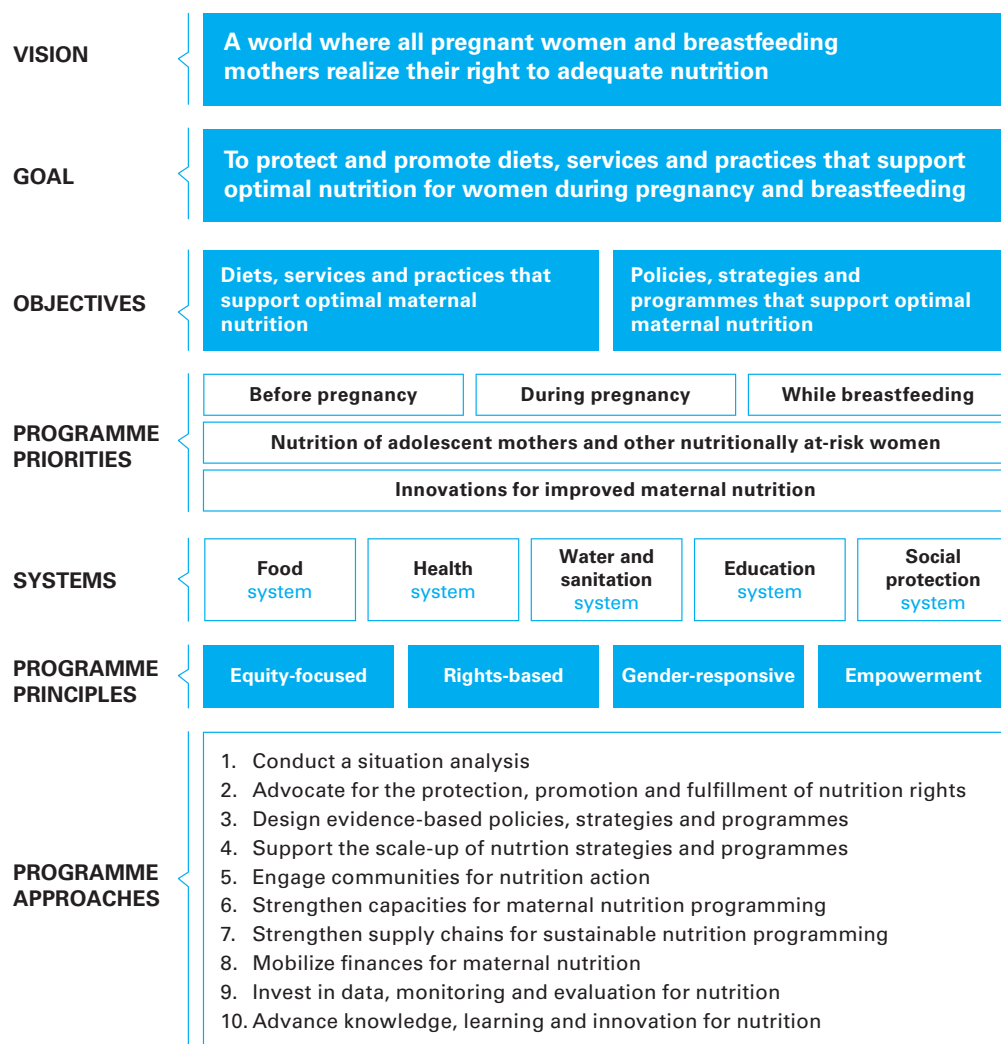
VISION

A world where all pregnant women and breastfeeding mothers realize their right to adequate nutrition

GOAL

To protect and promote diets, services and practices that support optimal nutrition for women during pregnancy and breastfeeding

OBJECTIVES

Diets, services and practices that support optimal maternal nutrition

Policies, strategies and programmes that support optimal maternal nutrition

PROGRAMME PRIORITIES

Before pregnancy

During pregnancy

While breastfeeding

Nutrition of adolescent mothers and other nutritionally at-risk women

Innovations for improved maternal nutrition

SYSTEMS

Food system

Health system

Water and sanitation system

Education system

Social protection system

PROGRAMME PRINCIPLES

Equity-focused

Rights-based

Gender-responsive

Empowerment

PROGRAMME APPROACHES

1. Conduct a situation analysis
2. Advocate for the protection, promotion and fulfillment of nutrition rights
3. Design evidence-based policies, strategies and programmes
4. Support the scale-up of nutrtion strategies and programmes
5. Engage communities for nutrition action
6. Strengthen capacities for maternal nutrition programming
7. Strengthen supply chains for sustainable nutrition programming
8. Mobilize finances for maternal nutrition
9. Invest in data, monitoring and evaluation for nutrition
10. Advance knowledge, learning and innovation for nutrition